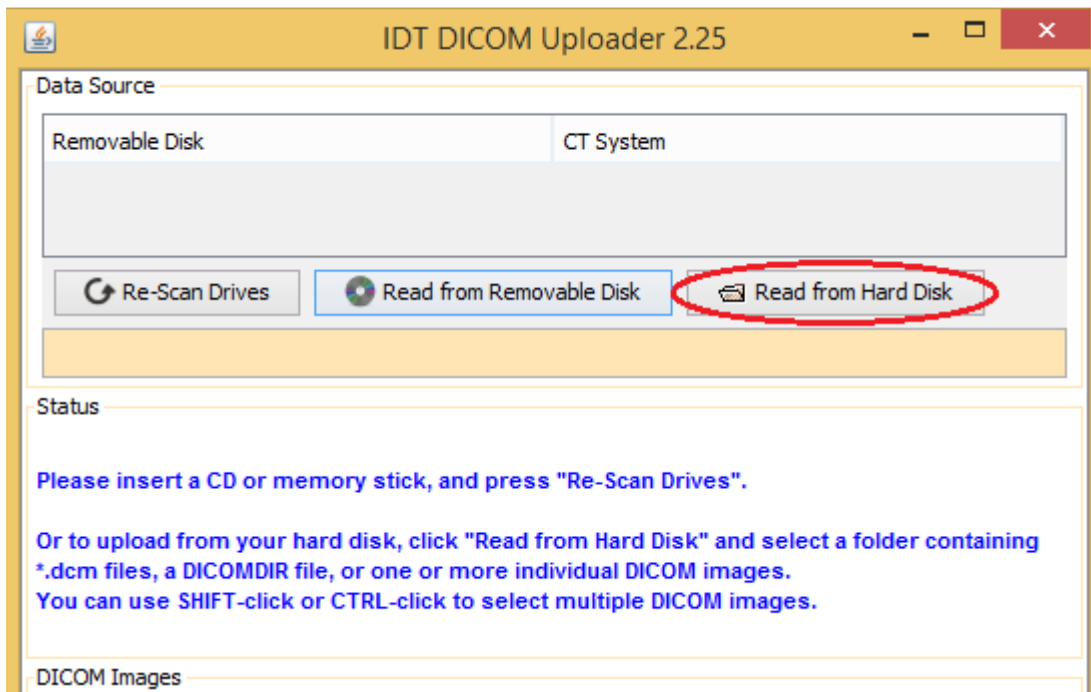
IDT DICOM Uploader 2.25

Data Source

| Removable Disk | CT System |
|---|---|

Re-Scan Drives

Read from Removable Disk

Read from Hard Disk

Status

Please insert a CD or memory stick, and press "Re-Scan Drives".

Or to upload from your hard disk, click "Read from Hard Disk" and select a folder containing *.dcm files, a DICOMDIR file, or one or more individual DICOM images.
You can use SHIFT-click or CTRL-click to select multiple DICOM images.

DICOM Images